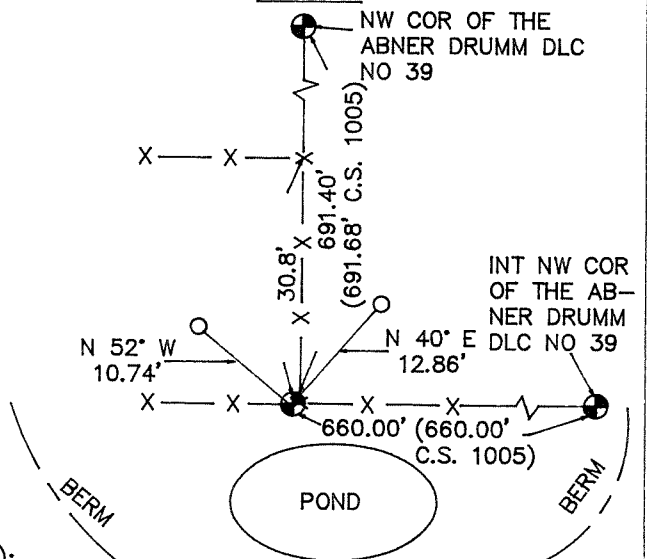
NW COR OF THE ABNER DRUMM DLC NO 39

X — X —

30.8'

691.40'
(691.68' C.S. 1005)

INT NW COR OF THE ABNER DRUMM DLC NO 39

N 52° W
10.74'

N 40° E
12.86'

X — X —

X — X

660.00' (660.00' C.S. 1005)

BERM

POND

BERM